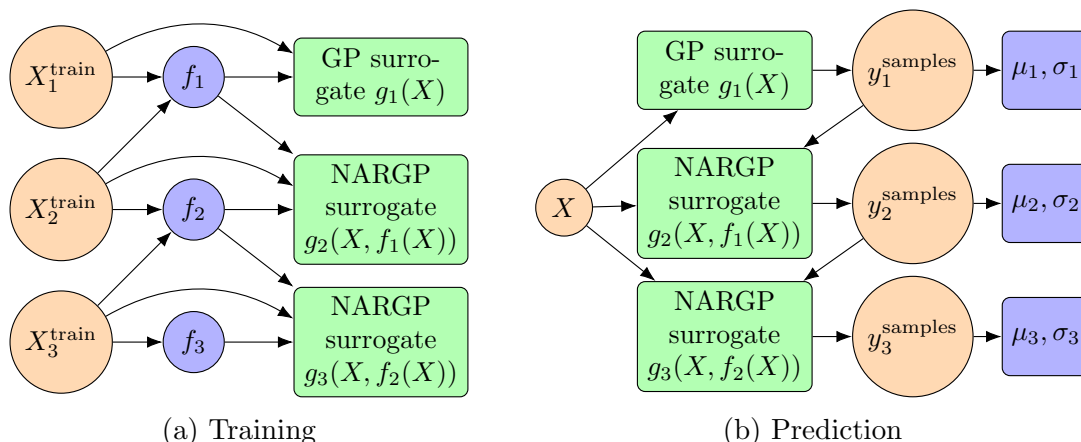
$X_1^{\text{train}}$

$f_1$

GP surrogate $g_1(X)$

$X_2^{\text{train}}$

$f_2$

NARGP surrogate $g_2(X, f_1(X))$

$X_3^{\text{train}}$

$f_3$

NARGP surrogate $g_3(X, f_2(X))$

(a) Training

$X$

GP surrogate $g_1(X)$

$y_1^{\text{samples}}$

$\mu_1, \sigma_1$

NARGP surrogate $g_2(X, f_1(X))$

$y_2^{\text{samples}}$

$\mu_2, \sigma_2$

NARGP surrogate $g_3(X, f_2(X))$

$y_3^{\text{samples}}$

$\mu_3, \sigma_3$

(b) Prediction